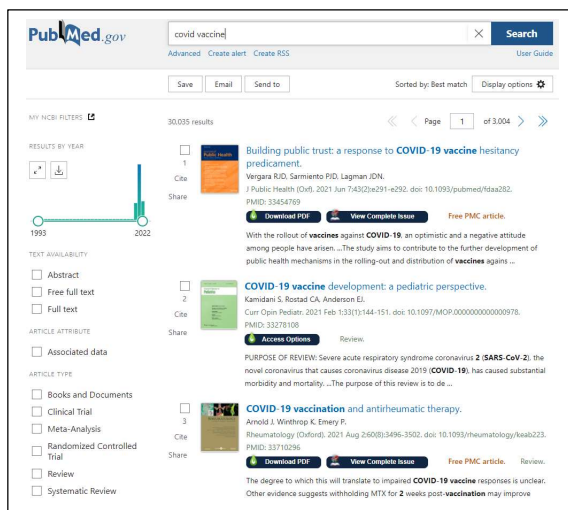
PubMed.gov

covid vaccine

Search

Advanced Create alert Create RSS

User Guide

Save Email Send to

Sorted by: Best match

Display options

MY NCBI FILTERS

RESULTS BY YEAR

1993 2022

TEXT AVAILABILITY

Abstract

Free full text

Full text

ARTICLE ATTRIBUTE

Associated data

ARTICLE TYPE

Books and Documents

Clinical Trial

Meta-Analysis

Randomized Controlled Trial

Review

Systematic Review

30,035 results

Page 1 of 3,004

1 Cite Share

Building public trust: a response to COVID-19 vaccine hesitancy predicament.

Vergara RJD, Sarmiento PJD, Lagman JDN.

J Public Health (Oxf). 2021 Jun 7;43(2):e291-e292. doi: 10.1093/pubmed/fdaa282.

PMID: 33454769

Download PDF View Complete Issue Free PMC article.

With the rollout of vaccines against COVID-19, an optimistic and a negative attitude among people have arisen. ...The study aims to contribute to the further development of public health mechanisms in the rolling-out and distribution of vaccines agains ...

2 Cite Share

COVID-19 vaccine development: a pediatric perspective.

Kamidani S, Rostad CA, Anderson EJ.

Curr Opin Pediatr. 2021 Feb 1;33(1):144-151. doi: 10.1097/MOP.0000000000000978.

PMID: 33278108

Access Options Review.

PURPOSE OF REVIEW: Severe acute respiratory syndrome coronavirus 2 (SARS-CoV-2), the novel coronavirus that causes coronavirus disease 2019 (COVID-19), has caused substantial morbidity and mortality. ...The purpose of this review is to de ...

3 Cite Share

COVID-19 vaccination and antirheumatic therapy.

Arnold J, Winthrop K, Emery P.

Rheumatology (Oxford). 2021 Aug 2;60(8):3496-3502. doi: 10.1093/rheumatology/keab223.

PMID: 33710296

Download PDF View Complete Issue Free PMC article. Review.

The degree to which this will translate to impaired COVID-19 vaccine responses is unclear. Other evidence suggests withholding MTX for 2 weeks post-vaccination may improve